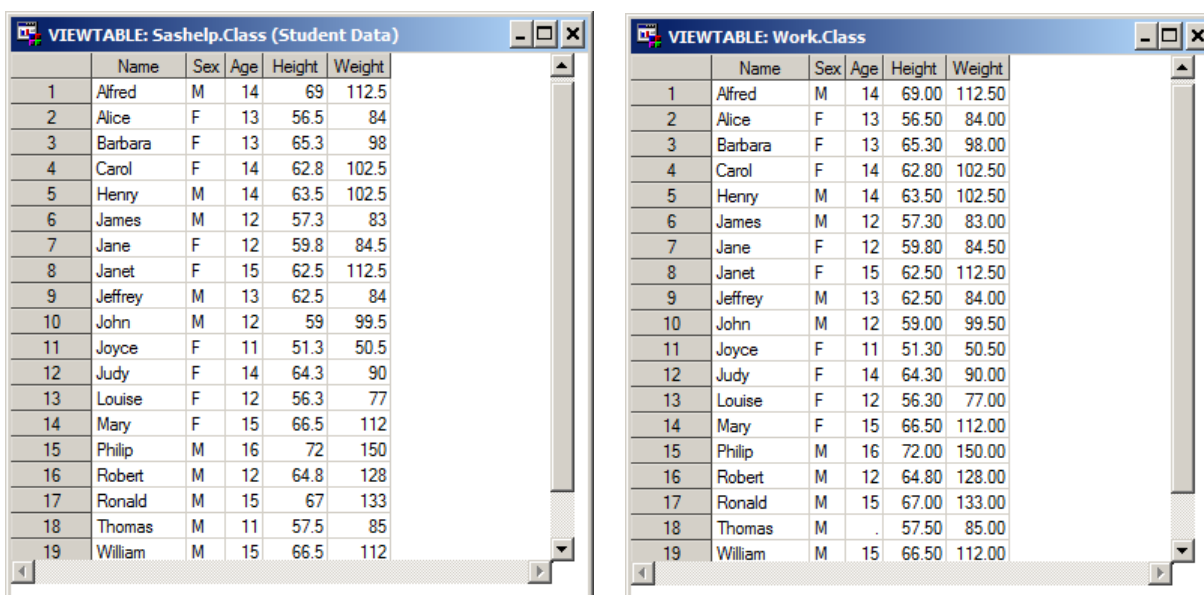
VIEWTABLE: Sashelp.Class (Student Data)

| | Name | Sex | Age | Height | Weight |
|---|---|---|---|---|---|
| 1 | Alfred | M | 14 | 69 | 112.5 |
| 2 | Alice | F | 13 | 56.5 | 84 |
| 3 | Barbara | F | 13 | 65.3 | 98 |
| 4 | Carol | F | 14 | 62.8 | 102.5 |
| 5 | Henry | M | 14 | 63.5 | 102.5 |
| 6 | James | M | 12 | 57.3 | 83 |
| 7 | Jane | F | 12 | 59.8 | 84.5 |
| 8 | Janet | F | 15 | 62.5 | 112.5 |
| 9 | Jeffrey | M | 13 | 62.5 | 84 |
| 10 | John | M | 12 | 59 | 99.5 |
| 11 | Joyce | F | 11 | 51.3 | 50.5 |
| 12 | Judy | F | 14 | 64.3 | 90 |
| 13 | Louise | F | 12 | 56.3 | 77 |
| 14 | Mary | F | 15 | 66.5 | 112 |
| 15 | Philip | M | 16 | 72 | 150 |
| 16 | Robert | M | 12 | 64.8 | 128 |
| 17 | Ronald | M | 15 | 67 | 133 |
| 18 | Thomas | M | 11 | 57.5 | 85 |
| 19 | William | M | 15 | 66.5 | 112 |

VIEWTABLE: Work.Class

| | Name | Sex | Age | Height | Weight |
|---|---|---|---|---|---|
| 1 | Alfred | M | 14 | 69.00 | 112.50 |
| 2 | Alice | F | 13 | 56.50 | 84.00 |
| 3 | Barbara | F | 13 | 65.30 | 98.00 |
| 4 | Carol | F | 14 | 62.80 | 102.50 |
| 5 | Henry | M | 14 | 63.50 | 102.50 |
| 6 | James | M | 12 | 57.30 | 83.00 |
| 7 | Jane | F | 12 | 59.80 | 84.50 |
| 8 | Janet | F | 15 | 62.50 | 112.50 |
| 9 | Jeffrey | M | 13 | 62.50 | 84.00 |
| 10 | John | M | 12 | 59.00 | 99.50 |
| 11 | Joyce | F | 11 | 51.30 | 50.50 |
| 12 | Judy | F | 14 | 64.30 | 90.00 |
| 13 | Louise | F | 12 | 56.30 | 77.00 |
| 14 | Mary | F | 15 | 66.50 | 112.00 |
| 15 | Philip | M | 16 | 72.00 | 150.00 |
| 16 | Robert | M | 12 | 64.80 | 128.00 |
| 17 | Ronald | M | 15 | 67.00 | 133.00 |
| 18 | Thomas | M | . | 57.50 | 85.00 |
| 19 | William | M | 15 | 66.50 | 112.00 |